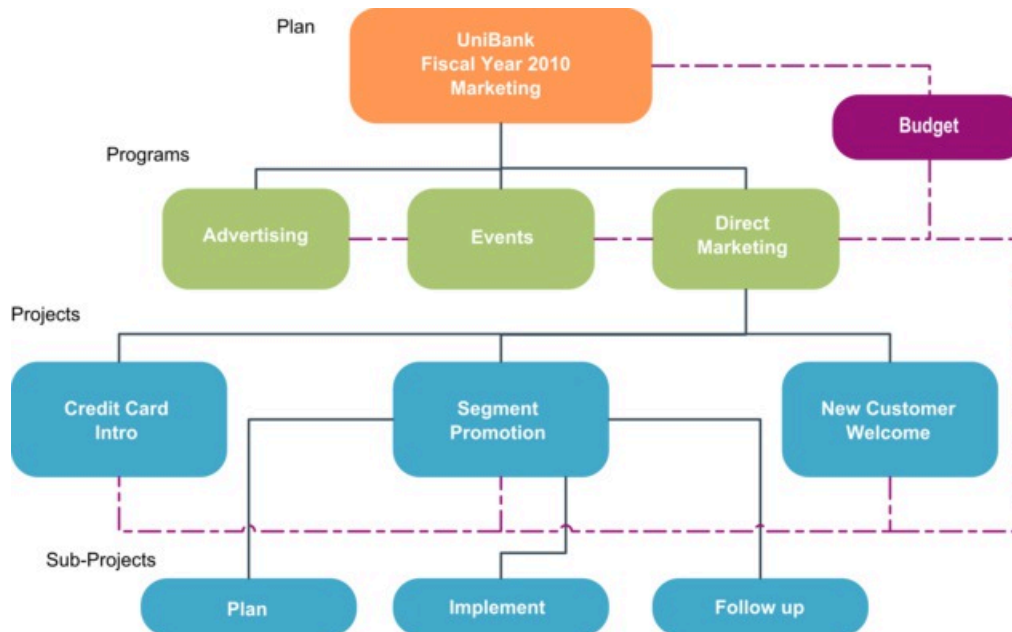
Plan

UniBank
Fiscal Year 2010
Marketing

Budget

Programs

Advertising

Events

Direct
Marketing

Projects

Credit Card
Intro

Segment
Promotion

New Customer
Welcome

Sub-Projects

Plan

Implement

Follow up